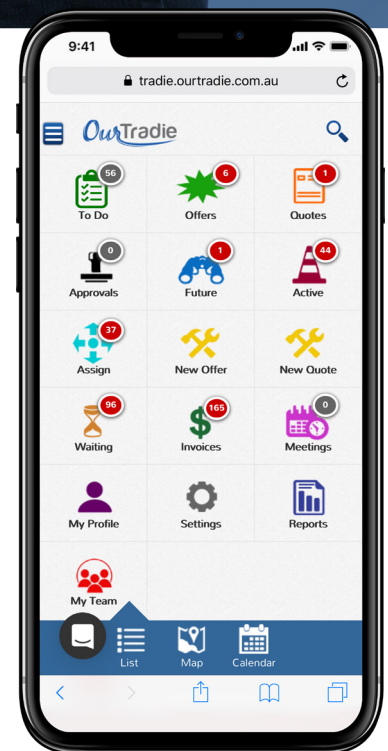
9:41

tradie.ourtradie.com.au

OurTradie

56
To Do

6
Offers

1
Quotes

0
Approvals

1
Future

44
Active

37
Assign

New Offer

New Quote

96
Waiting

165
Invoices

0
Meetings

My Profile

Settings

Reports

My Team

List

Map

Calendar